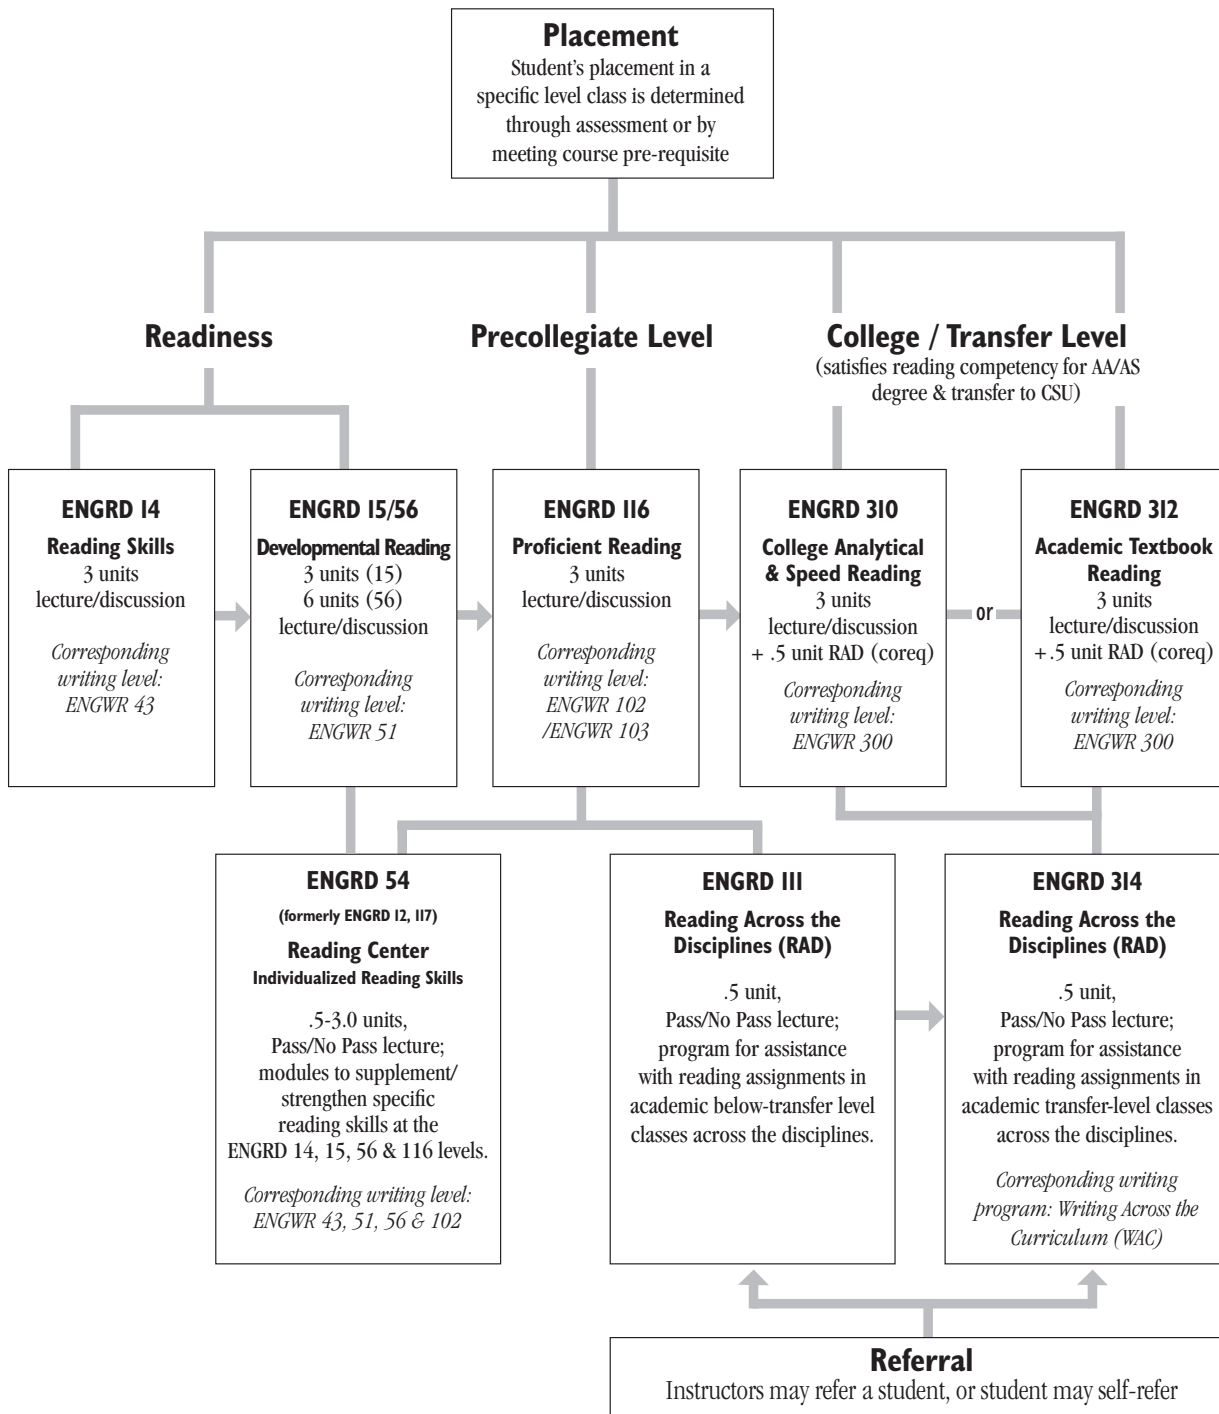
**Placement**

Student's placement in a specific level class is determined through assessment or by meeting course pre-requisite

**Readiness**

**Precollegiate Level**

**College / Transfer Level**

(satisfies reading competency for AA/AS degree & transfer to CSU)

**ENGRD 14**
**Reading Skills**
3 units
lecture/discussion

*Corresponding writing level: ENGWR 43*

**ENGRD 15/56**
**Developmental Reading**
3 units (15)
6 units (56)
lecture/discussion

*Corresponding writing level: ENGWR 51*

**ENGRD 116**
**Proficient Reading**
3 units
lecture/discussion

*Corresponding writing level: ENGWR 102 /ENGWR 103*

**ENGRD 310**
**College Analytical & Speed Reading**
3 units
lecture/discussion
+ .5 unit RAD (coreq)

*Corresponding writing level: ENGWR 300*

or

**ENGRD 312**
**Academic Textbook Reading**
3 units
lecture/discussion
+ .5 unit RAD (coreq)

*Corresponding writing level: ENGWR 300*

**ENGRD 54**
**(formerly ENGRD 12, 117)**
**Reading Center**
**Individualized Reading Skills**

.5-3.0 units,
Pass/No Pass lecture;
modules to supplement/ strengthen specific reading skills at the ENGRD 14, 15, 56 & 116 levels.

*Corresponding writing level: ENGWR 43, 51, 56 & 102*

**ENGRD 111**
**Reading Across the Disciplines (RAD)**

.5 unit,
Pass/No Pass lecture;
program for assistance with reading assignments in academic below-transfer level classes across the disciplines.

**ENGRD 314**
**Reading Across the Disciplines (RAD)**

.5 unit,
Pass/No Pass lecture;
program for assistance with reading assignments in academic transfer-level classes across the disciplines.

*Corresponding writing program: Writing Across the Curriculum (WAC)*

**Referral**

Instructors may refer a student, or student may self-refer